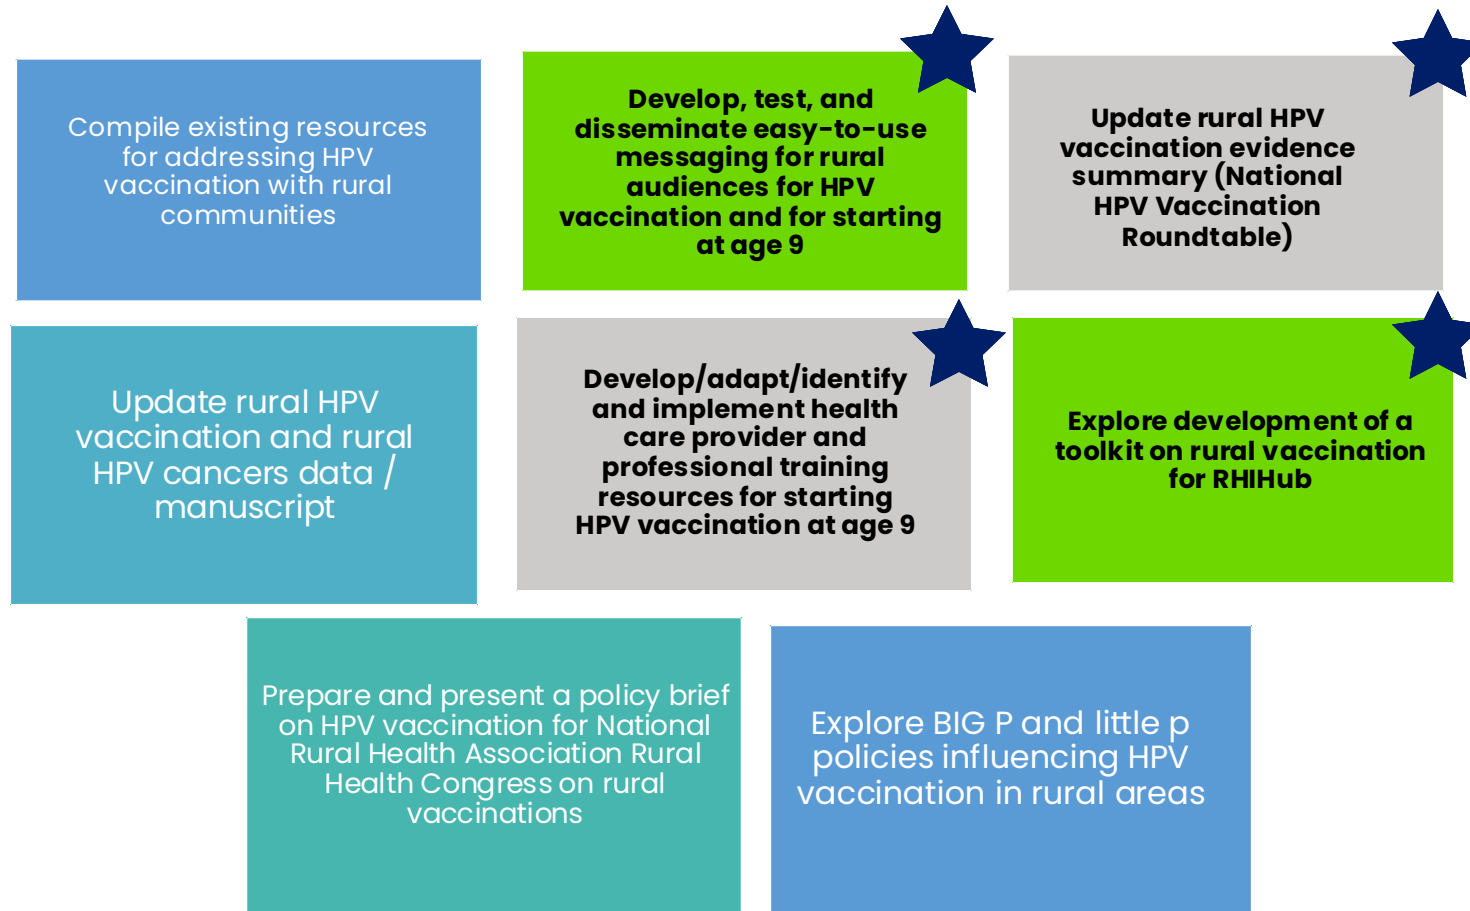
Compile existing resources for addressing HPV vaccination with rural communities

Develop, test, and disseminate easy-to-use messaging for rural audiences for HPV vaccination and for starting at age 9

Update rural HPV vaccination evidence summary (National HPV Vaccination Roundtable)

Update rural HPV vaccination and rural HPV cancers data / manuscript

Develop/adapt/identify and implement health care provider and professional training resources for starting HPV vaccination at age 9

Explore development of a toolkit on rural vaccination for RHIHub

Prepare and present a policy brief on HPV vaccination for National Rural Health Association Rural Health Congress on rural vaccinations

Explore BIG P and little p policies influencing HPV vaccination in rural areas